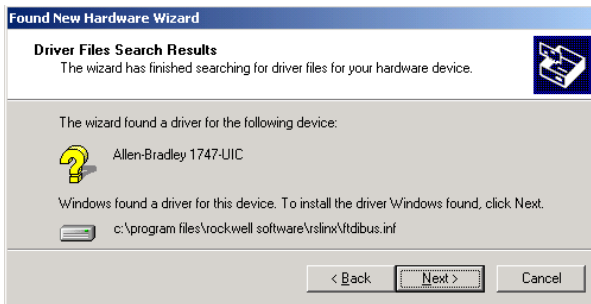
Found New Hardware Wizard

Driver Files Search Results
The wizard has finished searching for driver files for your hardware device.

The wizard found a driver for the following device:

Allen-Bradley 1747-UIC

Windows found a driver for this device. To install the driver Windows found, click Next.

c:\program files\rockwell software\rslinx\ftdibus.inf

< Back
Next >
Cancel